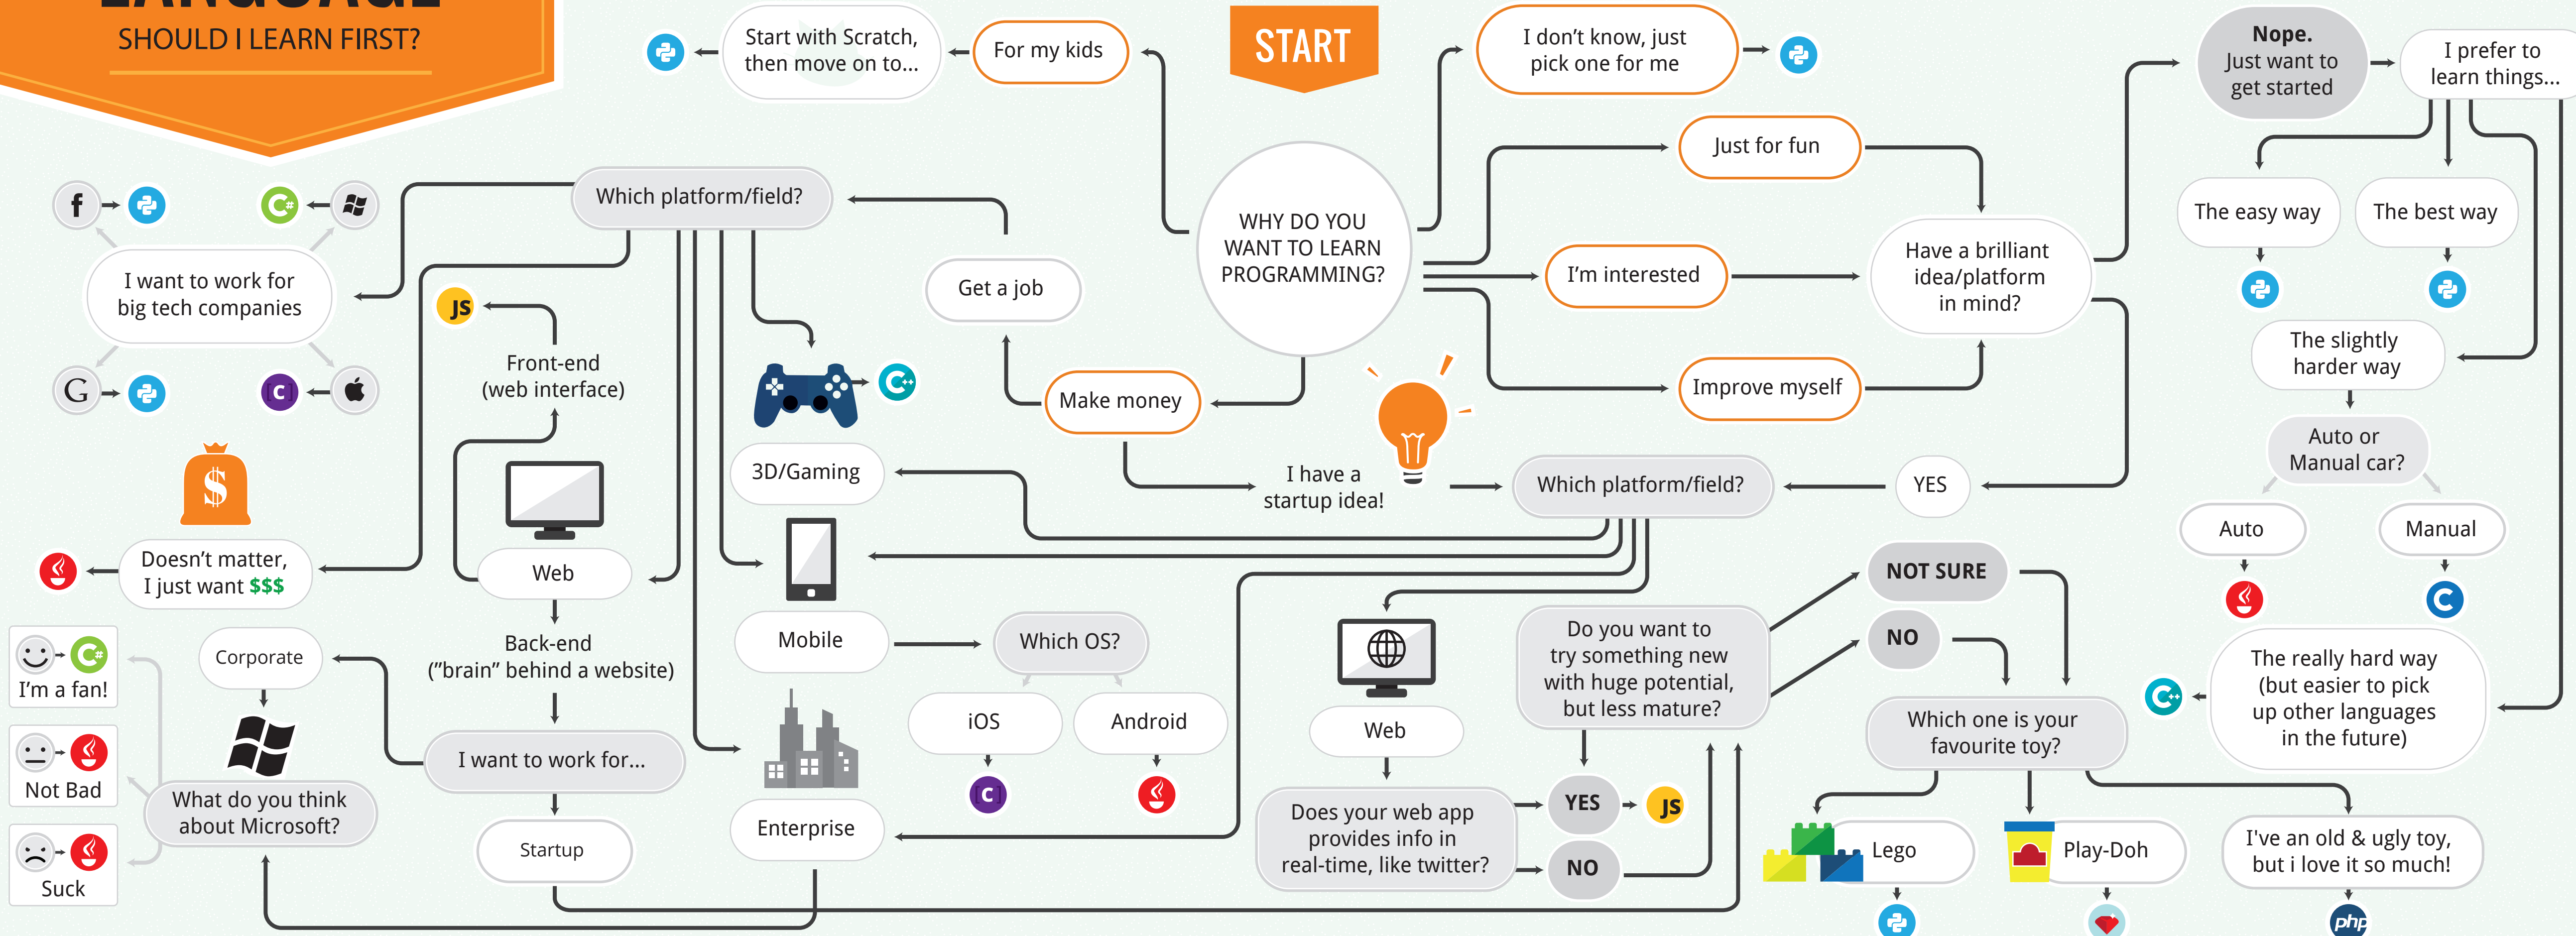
SHOULD I LEARN FIRST?

START

WHY DO YOU WANT TO LEARN PROGRAMMING?

For my kids

Start with Scratch, then move on to...

I don't know, just pick one for me

Just for fun

I'm interested

Improve myself

Have a brilliant idea/platform in mind?

Nope. Just want to get started

I prefer to learn things...

The easy way

The best way

The slightly harder way

Auto or Manual car?

Auto

Manual

The really hard way (but easier to pick up other languages in the future)

YES

Which platform/field?

I have a startup idea!

Make money

Get a job

Which platform/field?

I want to work for big tech companies

f

G

C

JS

Front-end (web interface)

Web

Back-end ("brain" behind a website)

I want to work for...

Startup

Corporate

What do you think about Microsoft?

I'm a fan!

Not Bad

Suck

Doesn't matter, I just want $$$

$

3D/Gaming

Mobile

Which OS?

iOS

Android

C

Enterprise

Web

Does your web app provides info in real-time, like twitter?

YES

NO

JS

Do you want to try something new with huge potential, but less mature?

NOT SURE

NO

Which one is your favourite toy?

Lego

Play-Doh

I've an old & ugly toy, but i love it so much!

php